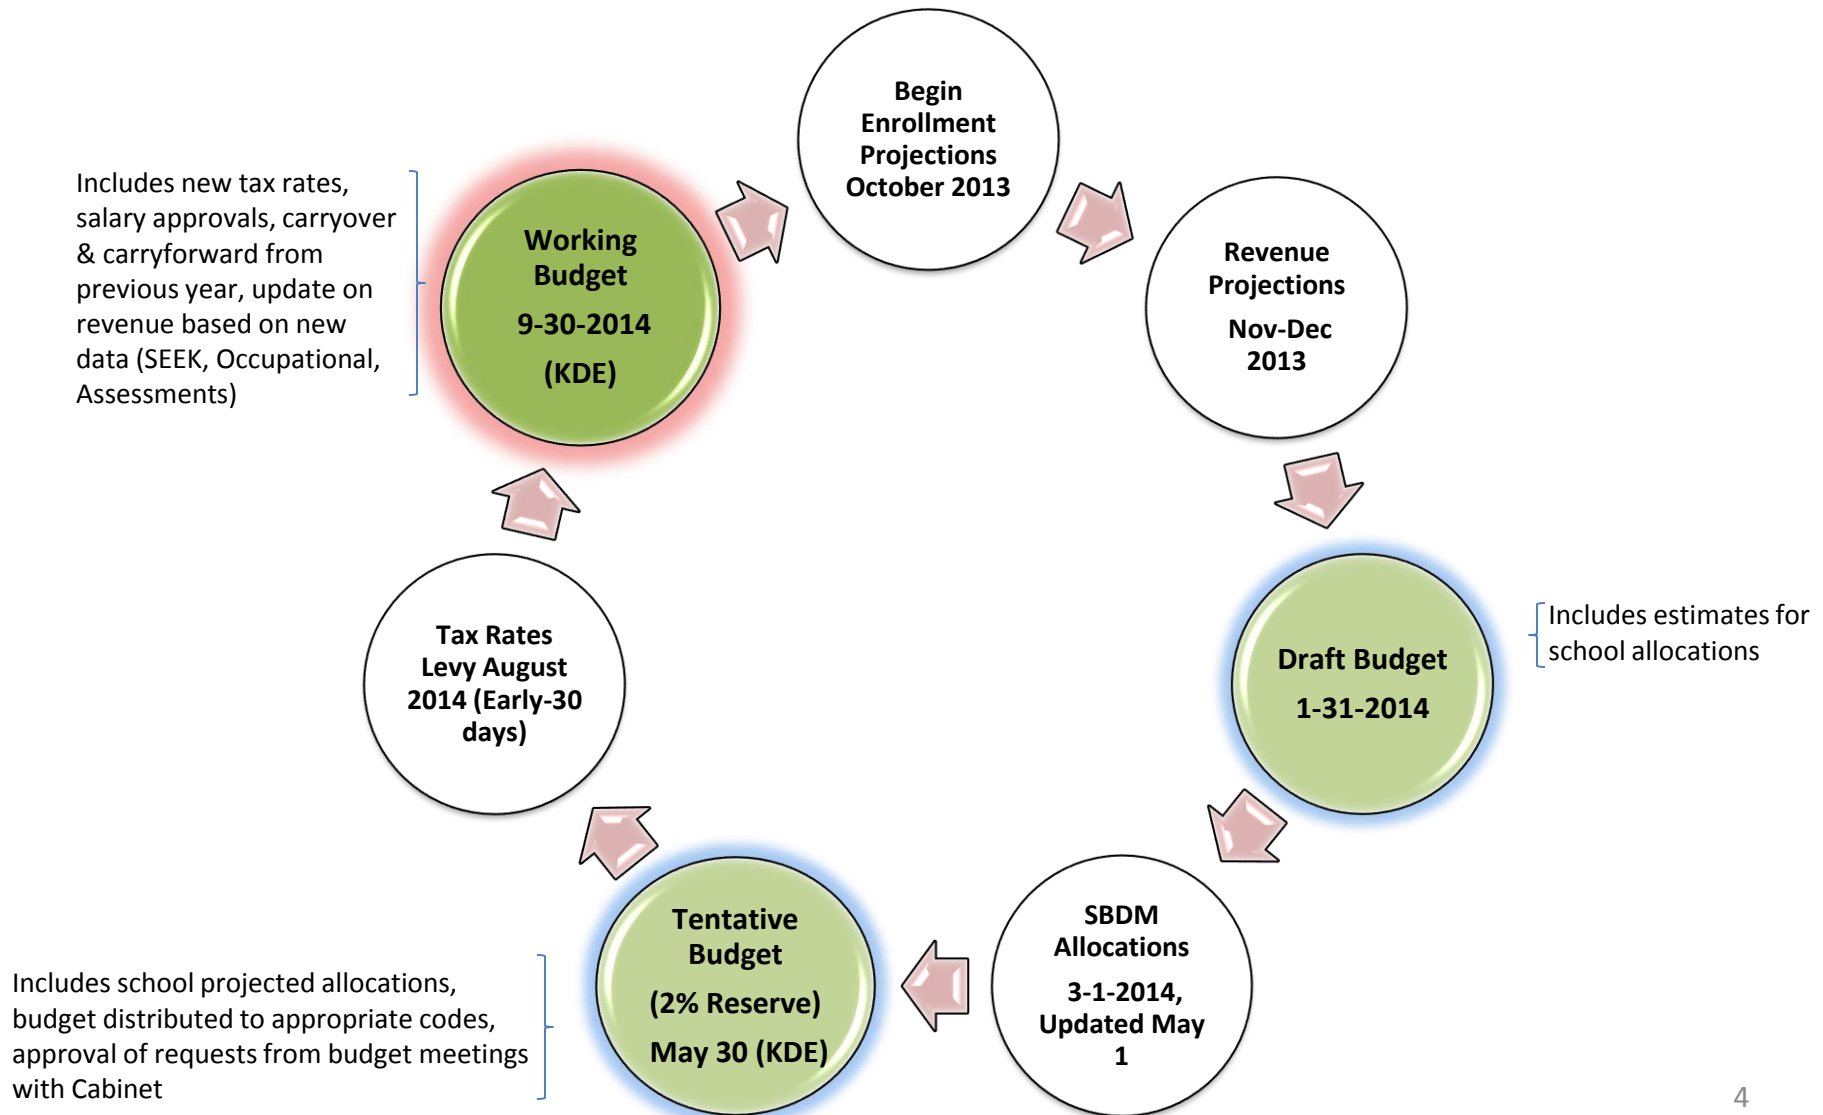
Includes new tax rates, salary approvals, carryover & carryforward from previous year, update on revenue based on new data (SEEK, Occupational, Assessments)

Working Budget

9-30-2014

(KDE)

Begin Enrollment Projections October 2013

Revenue Projections

Nov-Dec 2013

Draft Budget

1-31-2014

Includes estimates for school allocations

SBDM Allocations

3-1-2014, Updated May 1

Tentative Budget

(2% Reserve)

May 30 (KDE)

Includes school projected allocations, budget distributed to appropriate codes, approval of requests from budget meetings with Cabinet

Tax Rates Levy August 2014 (Early-30 days)

4